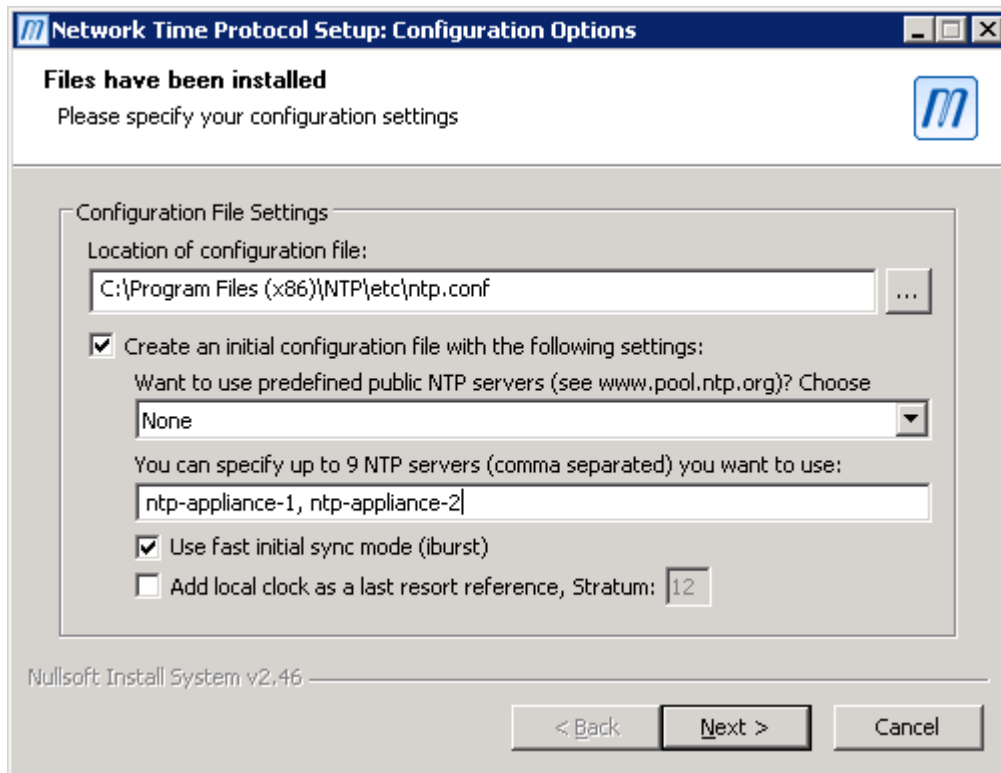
Network Time Protocol Setup: Configuration Options

Files have been installed
Please specify your configuration settings

Configuration File Settings
Location of configuration file:
C:\Program Files (x86)\NTP\etc\ntp.conf
...
Create an initial configuration file with the following settings:
Want to use predefined public NTP servers (see www.pool.ntp.org)? Choose
None
You can specify up to 9 NTP servers (comma separated) you want to use:
ntp-appliance-1, ntp-appliance-2
Use fast initial sync mode (iburst)
Add local clock as a last resort reference, Stratum: 12

Nullsoft Install System v2.46

< Back
Next >
Cancel